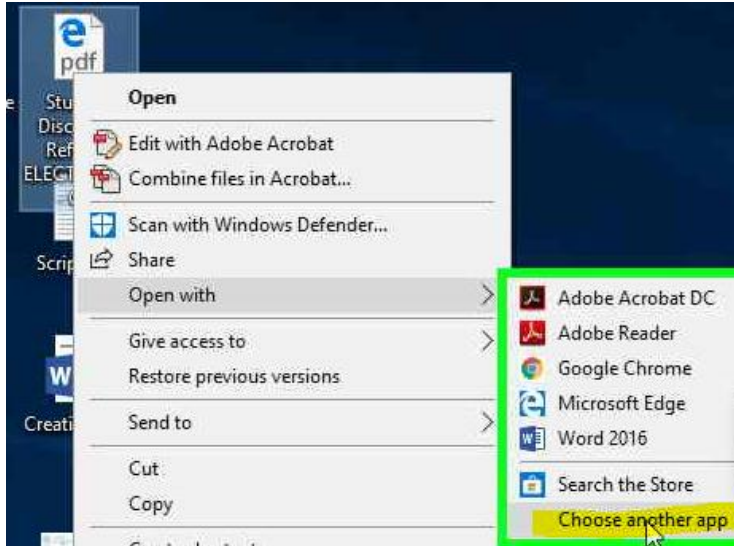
pdf
Stu
Disc
Ref
ELECT

Scrip

Creati

Open
Edit with Adobe Acrobat
Combine files in Acrobat...
Scan with Windows Defender...
Share
Open with
Give access to
Restore previous versions
Send to
Cut
Copy
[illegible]

Adobe Acrobat DC
Adobe Reader
Google Chrome
Microsoft Edge
Word 2016
Search the Store
Choose another app